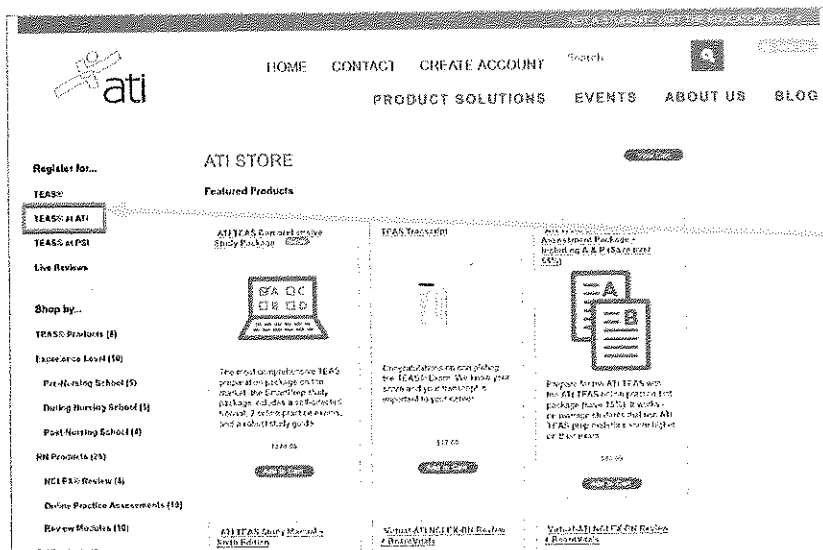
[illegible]

ati

HOME CONTACT CREATE ACCOUNT Search

PRODUCT SOLUTIONS EVENTS ABOUT US BLOG

Register for...

TEAS®

TEAS® at ATI

TEAS® at PSI

Live Reviews

Shop by...

TEAS® Products (8)

Experience Level (10)

Pre-Nursing School (5)

During Nursing School (5)

Post-Nursing School (4)

RN Products (25)

NCLEX® Review (4)

Online Practice Assessments (10)

Review Modules (10)

ATI STORE

Featured Products

ATI TEAS Comprehensive Study Package

The most comprehensive TEAS preparation package on the market, the SmartPrep study package includes a self-directed tutorial, 2 online practice exams, and a robust study guide.

$179.00

TEAS Transcript

Congratulations on completing the TEAS® Exam. We know your score and your transcript is important to your career.

$17.00

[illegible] Assessment Package - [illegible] (Save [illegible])

Prepare for the ATI TEAS with the ATI TEAS online practice test package (save 15%). It works - on average students that use ATI TEAS prep materials score higher on their exam.

$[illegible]

ATI TEAS Study Manual - Sixth Edition

Virtual-ATI NCLEX-RN Review & BoardVitals

Virtual-ATI NCLEX-PN Review & BoardVitals